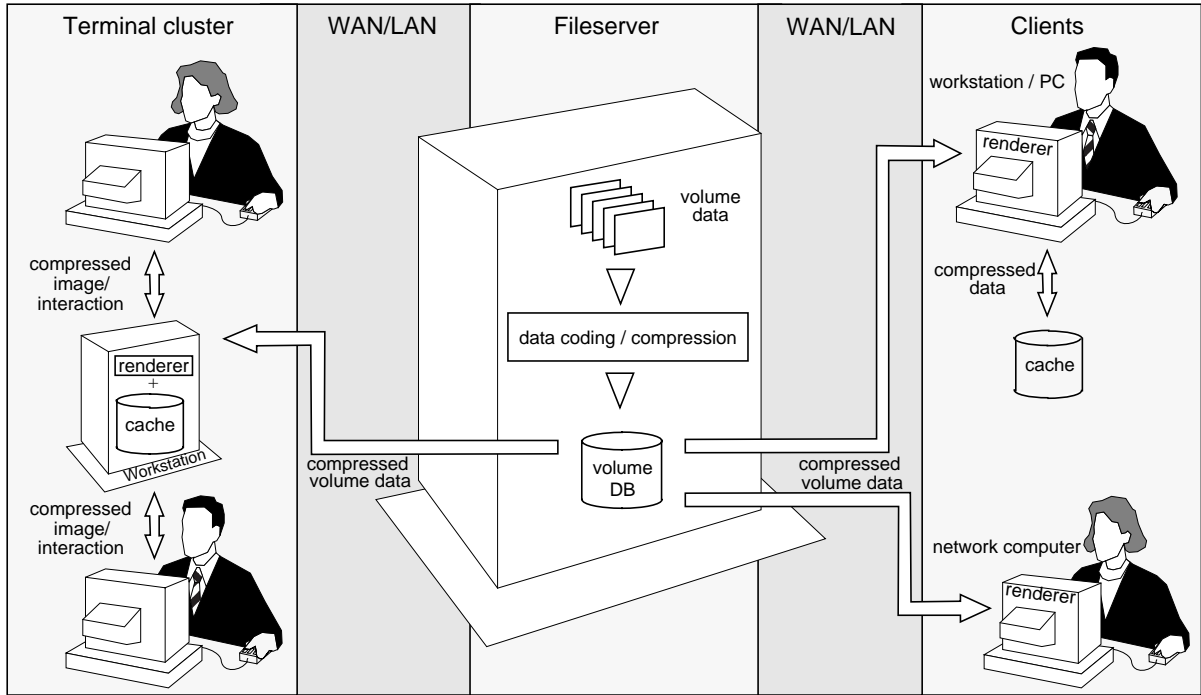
Terminal cluster

WAN/LAN

Fileserver

WAN/LAN

Clients

workstation / PC

renderer

volume data

compressed image/ interaction

compressed data

data coding / compression

renderer
+
cache

cache

Workstation

volume DB

compressed volume data

compressed volume data

compressed image/ interaction

network computer

renderer